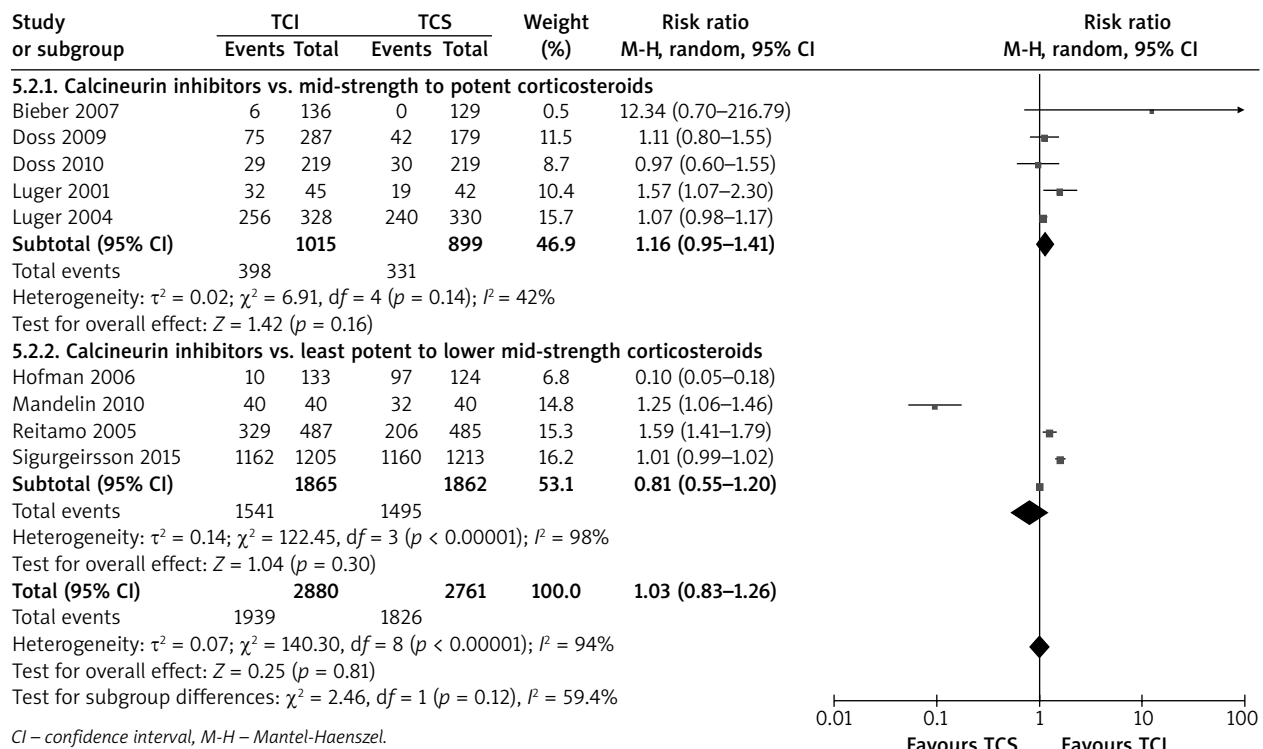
| Study or subgroup | TCI Events | TCI Total | TCS Events | TCS Total | Weight (%) | Risk ratio M-H, random, 95% CI |
|---|---|---|---|---|---|---|
| **5.2.1. Calcineurin inhibitors vs. mid-strength to potent corticosteroids** | | | | | | |
| Bieber 2007 | 6 | 136 | 0 | 129 | 0.5 | 12.34 (0.70–216.79) |
| Doss 2009 | 75 | 287 | 42 | 179 | 11.5 | 1.11 (0.80–1.55) |
| Doss 2010 | 29 | 219 | 30 | 219 | 8.7 | 0.97 (0.60–1.55) |
| Luger 2001 | 32 | 45 | 19 | 42 | 10.4 | 1.57 (1.07–2.30) |
| Luger 2004 | 256 | 328 | 240 | 330 | 15.7 | 1.07 (0.98–1.17) |
| **Subtotal (95% CI)** | | **1015** | | **899** | **46.9** | **1.16 (0.95–1.41)** |
| Total events | 398 | | 331 | | | |
| Heterogeneity: $\tau^2 = 0.02$; $\chi^2 = 6.91$, d$f$ = 4 ($p$ = 0.14); $I^2$ = 42% | | | | | | |
| Test for overall effect: $Z$ = 1.42 ($p$ = 0.16) | | | | | | |
| **5.2.2. Calcineurin inhibitors vs. least potent to lower mid-strength corticosteroids** | | | | | | |
| Hofman 2006 | 10 | 133 | 97 | 124 | 6.8 | 0.10 (0.05–0.18) |
| Mandelin 2010 | 40 | 40 | 32 | 40 | 14.8 | 1.25 (1.06–1.46) |
| Reitamo 2005 | 329 | 487 | 206 | 485 | 15.3 | 1.59 (1.41–1.79) |
| Sigurgeirsson 2015 | 1162 | 1205 | 1160 | 1213 | 16.2 | 1.01 (0.99–1.02) |
| **Subtotal (95% CI)** | | **1865** | | **1862** | **53.1** | **0.81 (0.55–1.20)** |
| Total events | 1541 | | 1495 | | | |
| Heterogeneity: $\tau^2 = 0.14$; $\chi^2 = 122.45$, d$f$ = 3 ($p$ < 0.00001); $I^2$ = 98% | | | | | | |
| Test for overall effect: $Z$ = 1.04 ($p$ = 0.30) | | | | | | |
| **Total (95% CI)** | | **2880** | | **2761** | **100.0** | **1.03 (0.83–1.26)** |
| Total events | 1939 | | 1826 | | | |
| Heterogeneity: $\tau^2 = 0.07$; $\chi^2 = 140.30$, d$f$ = 8 ($p$ < 0.00001); $I^2$ = 94% | | | | | | |
| Test for overall effect: $Z$ = 0.25 ($p$ = 0.81) | | | | | | |
| Test for subgroup differences: $\chi^2 = 2.46$, d$f$ = 1 ($p$ = 0.12), $I^2$ = 59.4% | | | | | | |

Risk ratio
M-H, random, 95% CI

0.01 0.1 1 10 100
Favours TCS Favours TCI

CI – confidence interval, M-H – Mantel-Haenszel.